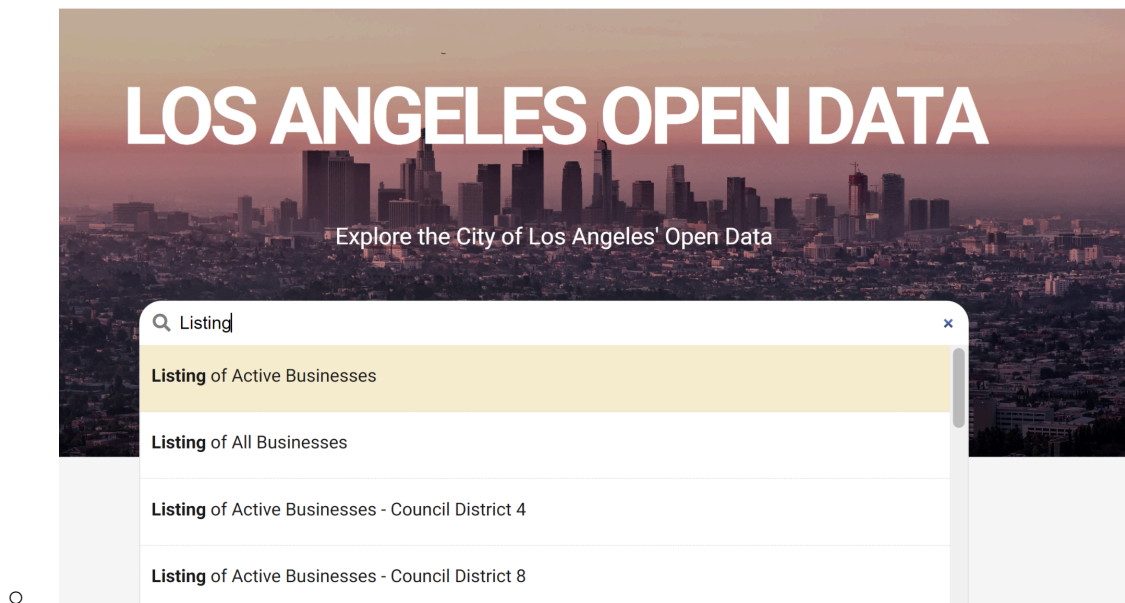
LOS ANGELES OPEN DATA

Explore the City of Los Angeles' Open Data

Listing

×

Listing of Active Businesses

Listing of All Businesses

Listing of Active Businesses - Council District 4

Listing of Active Businesses - Council District 8